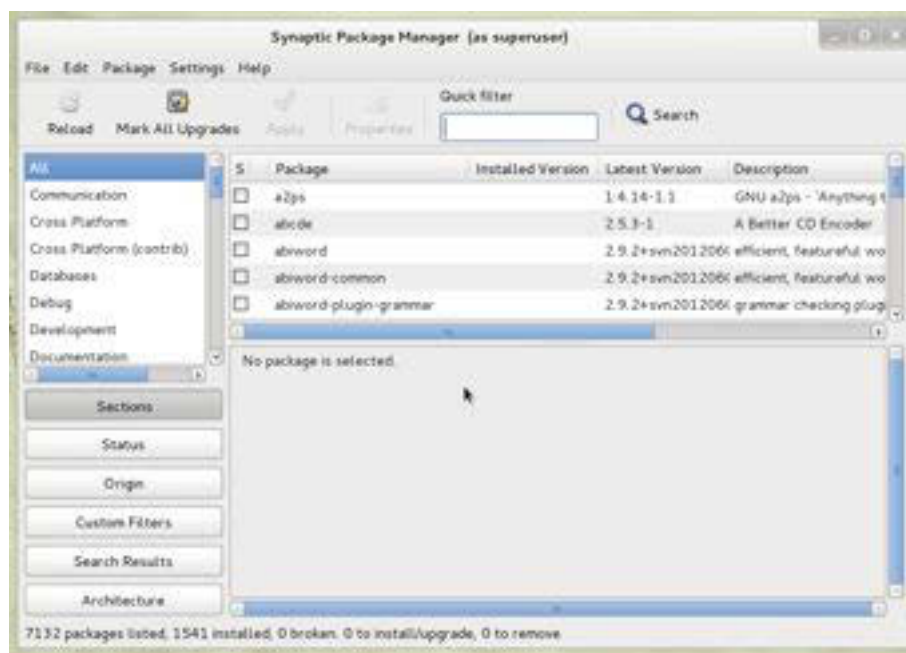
Synaptic Package Manager (as superuser)

File Edit Package Settings Help

Reload Mark All Upgrades Apply Properties Quick filter Search

All
Communication
Cross Platform
Cross Platform (contrib)
Databases
Debug
Development
Documentation

| S | Package | Installed Version | Latest Version | Description |
|---|---|---|---|---|
| ☐ | a2ps | | 1:4.14-1.1 | GNU a2ps - 'Anything t |
| ☐ | abcde | | 2.5.3-1 | A Better CD Encoder |
| ☐ | abiword | | 2.9.2+svn201206( | efficient, featureful wo |
| ☐ | abiword-common | | 2.9.2+svn201206( | efficient, featureful wo |
| ☐ | abiword-plugin-grammar | | 2.9.2+svn201206( | grammar checking plugi |

No package is selected.

Sections
Status
Origin
Custom Filters
Search Results
Architecture

7132 packages listed, 1541 installed, 0 broken. 0 to install/upgrade, 0 to remove